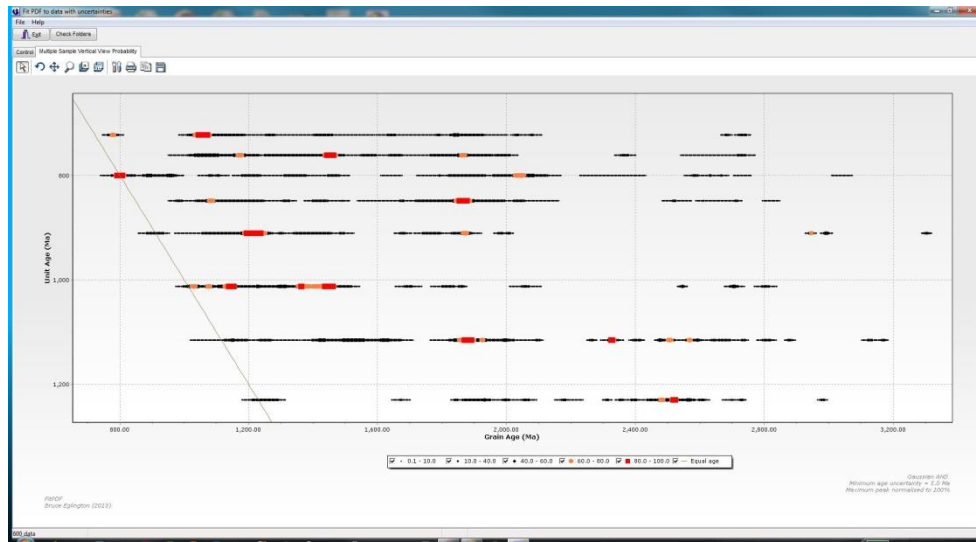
Fit PDF to data with uncertainties

File Help

Exit Check Folders

Control Multiple Sample Vertical View Probability

800

1,000

1,200

Unit Age (Ma)

800.00

1,200.00

1,600.00

2,000.00

2,400.00

2,800.00

3,200.00

Grain Age (Ma)

0.1 - 10.0 10.0 - 40.0 40.0 - 60.0 60.0 - 80.0 80.0 - 100.0 Equal age

Gaussian AND
Minimum age uncertainty = 5.0 Ma
Maximum peak normalised to 100%

FitPDF
Bruce Eglington (2015)

600 data